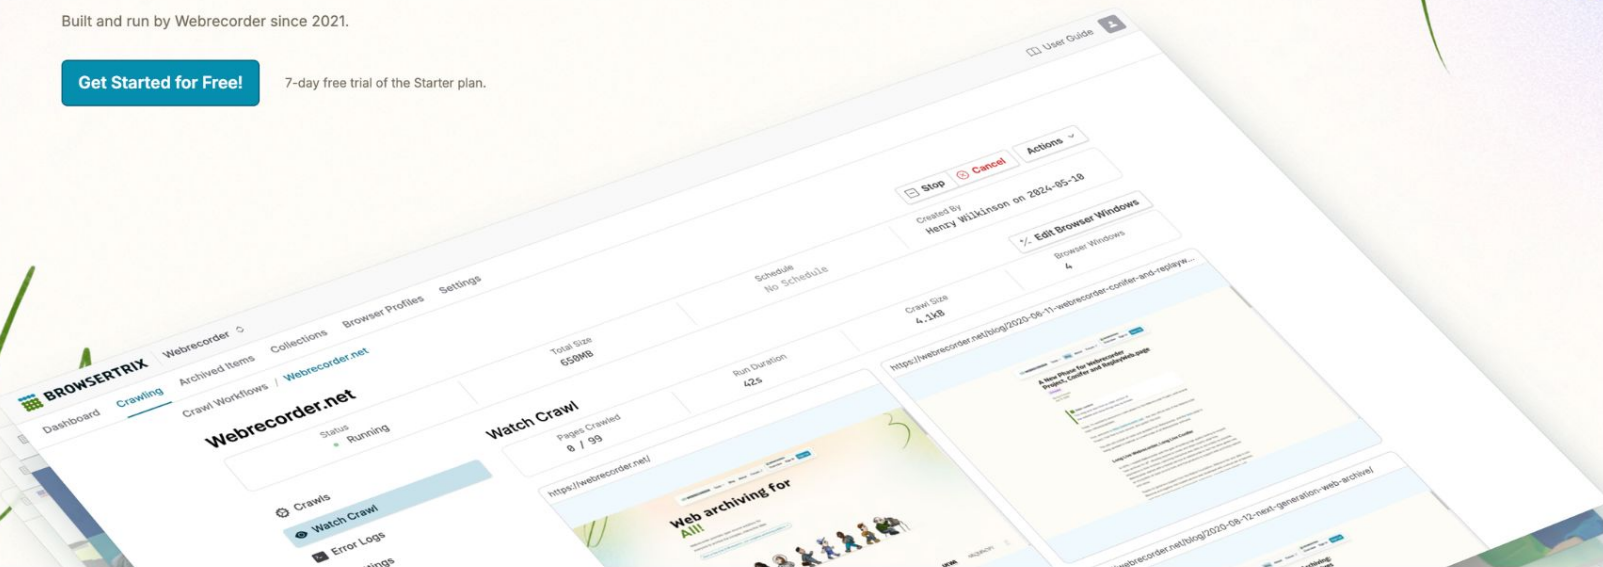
Built and run by Webrecorder since 2021.

Get Started for Free!

7-day free trial of the Starter plan.

User Guide

BROWSERTRIX Webrecorder

Dashboard Crawling Archived Items Collections Browser Profiles Settings

Crawl Workflows / Webrecorder.net

Webrecorder.net

Stop Cancel Actions

Created By Henry Wilkinson on 2024-05-10

Status Running

Total Size 650MB

Schedule No Schedule

Crawl Size 4.1kB

Edit Browser Windows

Browser Windows 4

Watch Crawl

Pages Crawled 0 / 99

Run Duration 42s

Crawls

Watch Crawl

Error Logs

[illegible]ings

https://webrecorder.net/

Web archiving for All!

https://webrecorder.net/blog/2020-06-11-webrecorder-conifer-and-replayweb...

A New Phase for Webrecorder Project, Conifer and ReplayWeb.page

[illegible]ebrecorder.net/blog/2020-08-12-next-generation-web-archive/